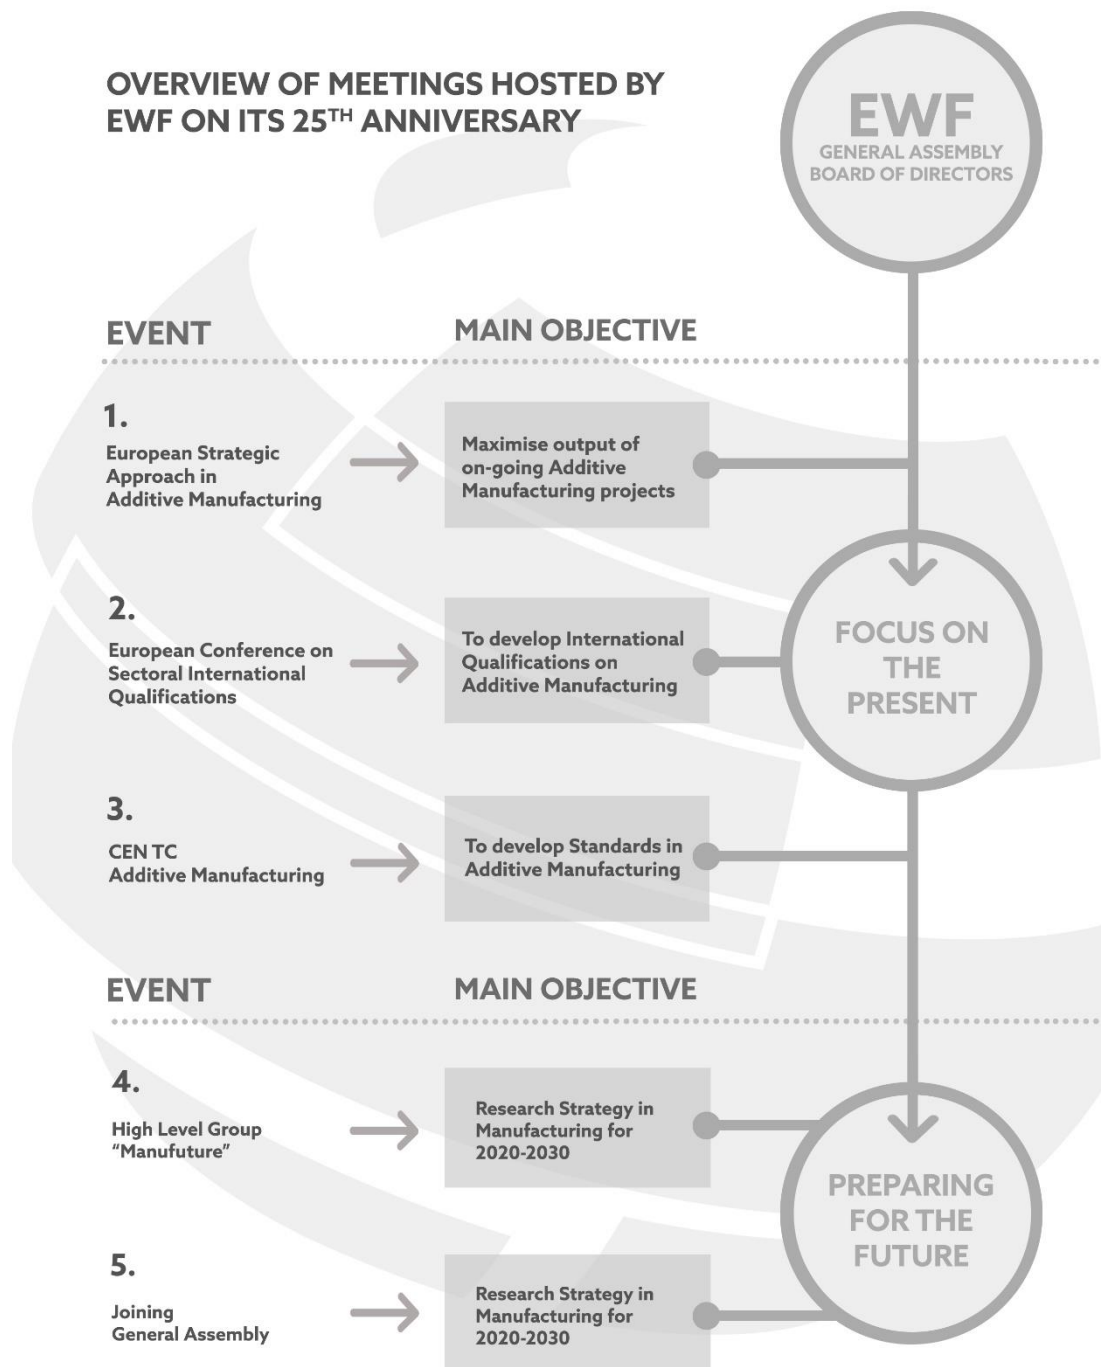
OVERVIEW OF MEETINGS HOSTED BY EWF ON ITS 25$^{TH}$ ANNIVERSARY

EWF
GENERAL ASSEMBLY
BOARD OF DIRECTORS

EVENT

MAIN OBJECTIVE

1.
European Strategic Approach in Additive Manufacturing

Maximise output of on-going Additive Manufacturing projects

2.
European Conference on Sectoral International Qualifications

To develop International Qualifications on Additive Manufacturing

FOCUS ON THE PRESENT

3.
CEN TC
Additive Manufacturing

To develop Standards in Additive Manufacturing

EVENT

MAIN OBJECTIVE

4.
High Level Group "Manufuture"

Research Strategy in Manufacturing for 2020-2030

PREPARING FOR THE FUTURE

5.
Joining
General Assembly

Research Strategy in Manufacturing for 2020-2030